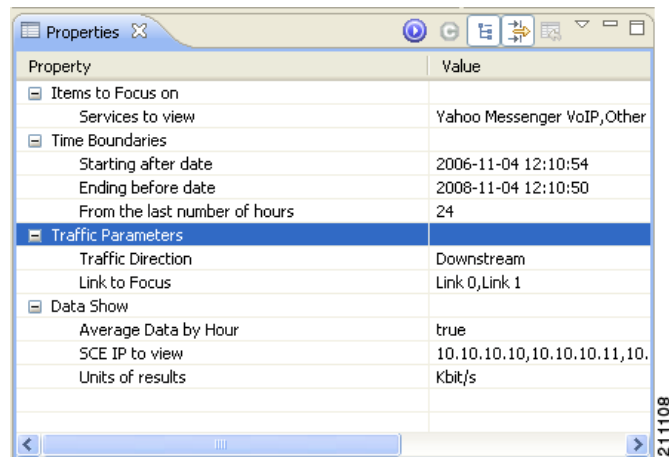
Properties

| Property | Value |
|---|---|
| Items to Focus on | |
| Services to view | Yahoo Messenger VoIP,Other |
| Time Boundaries | |
| Starting after date | 2006-11-04 12:10:54 |
| Ending before date | 2008-11-04 12:10:50 |
| From the last number of hours | 24 |
| Traffic Parameters | |
| Traffic Direction | Downstream |
| Link to Focus | Link 0,Link 1 |
| Data Show | |
| Average Data by Hour | true |
| SCE IP to view | 10.10.10.10,10.10.10.11,10. |
| Units of results | Kbit/s |

211108